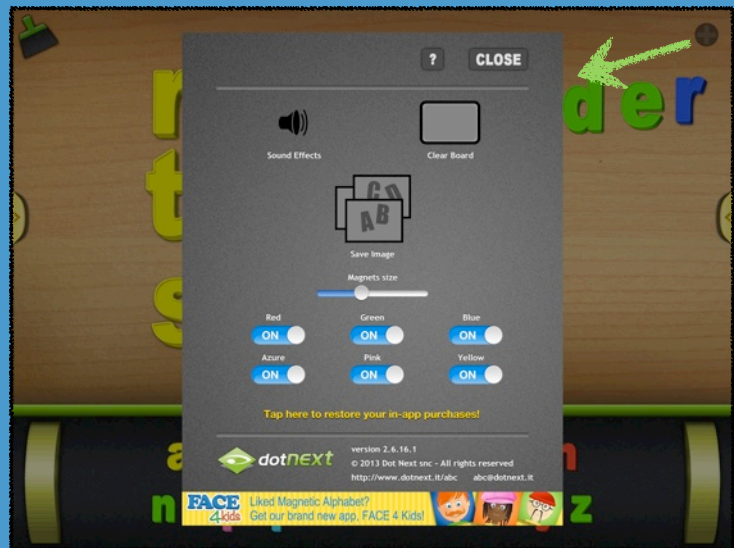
?
CLOSE

Sound Effects

Clear Board

AB CD

Save Image

Magnets size

Red
ON

Green
ON

Blue
ON

Azure
ON

Pink
ON

Yellow
ON

Tap here to restore your in-app purchases!

dotnext

version 2.6.16.1
© 2013 Dot Next snc - All rights reserved
http://www.dotnext.it/abc abc@dotnext.it

FACE 4 kids
Liked Magnetic Alphabet?
Get our brand new app, FACE 4 Kids!